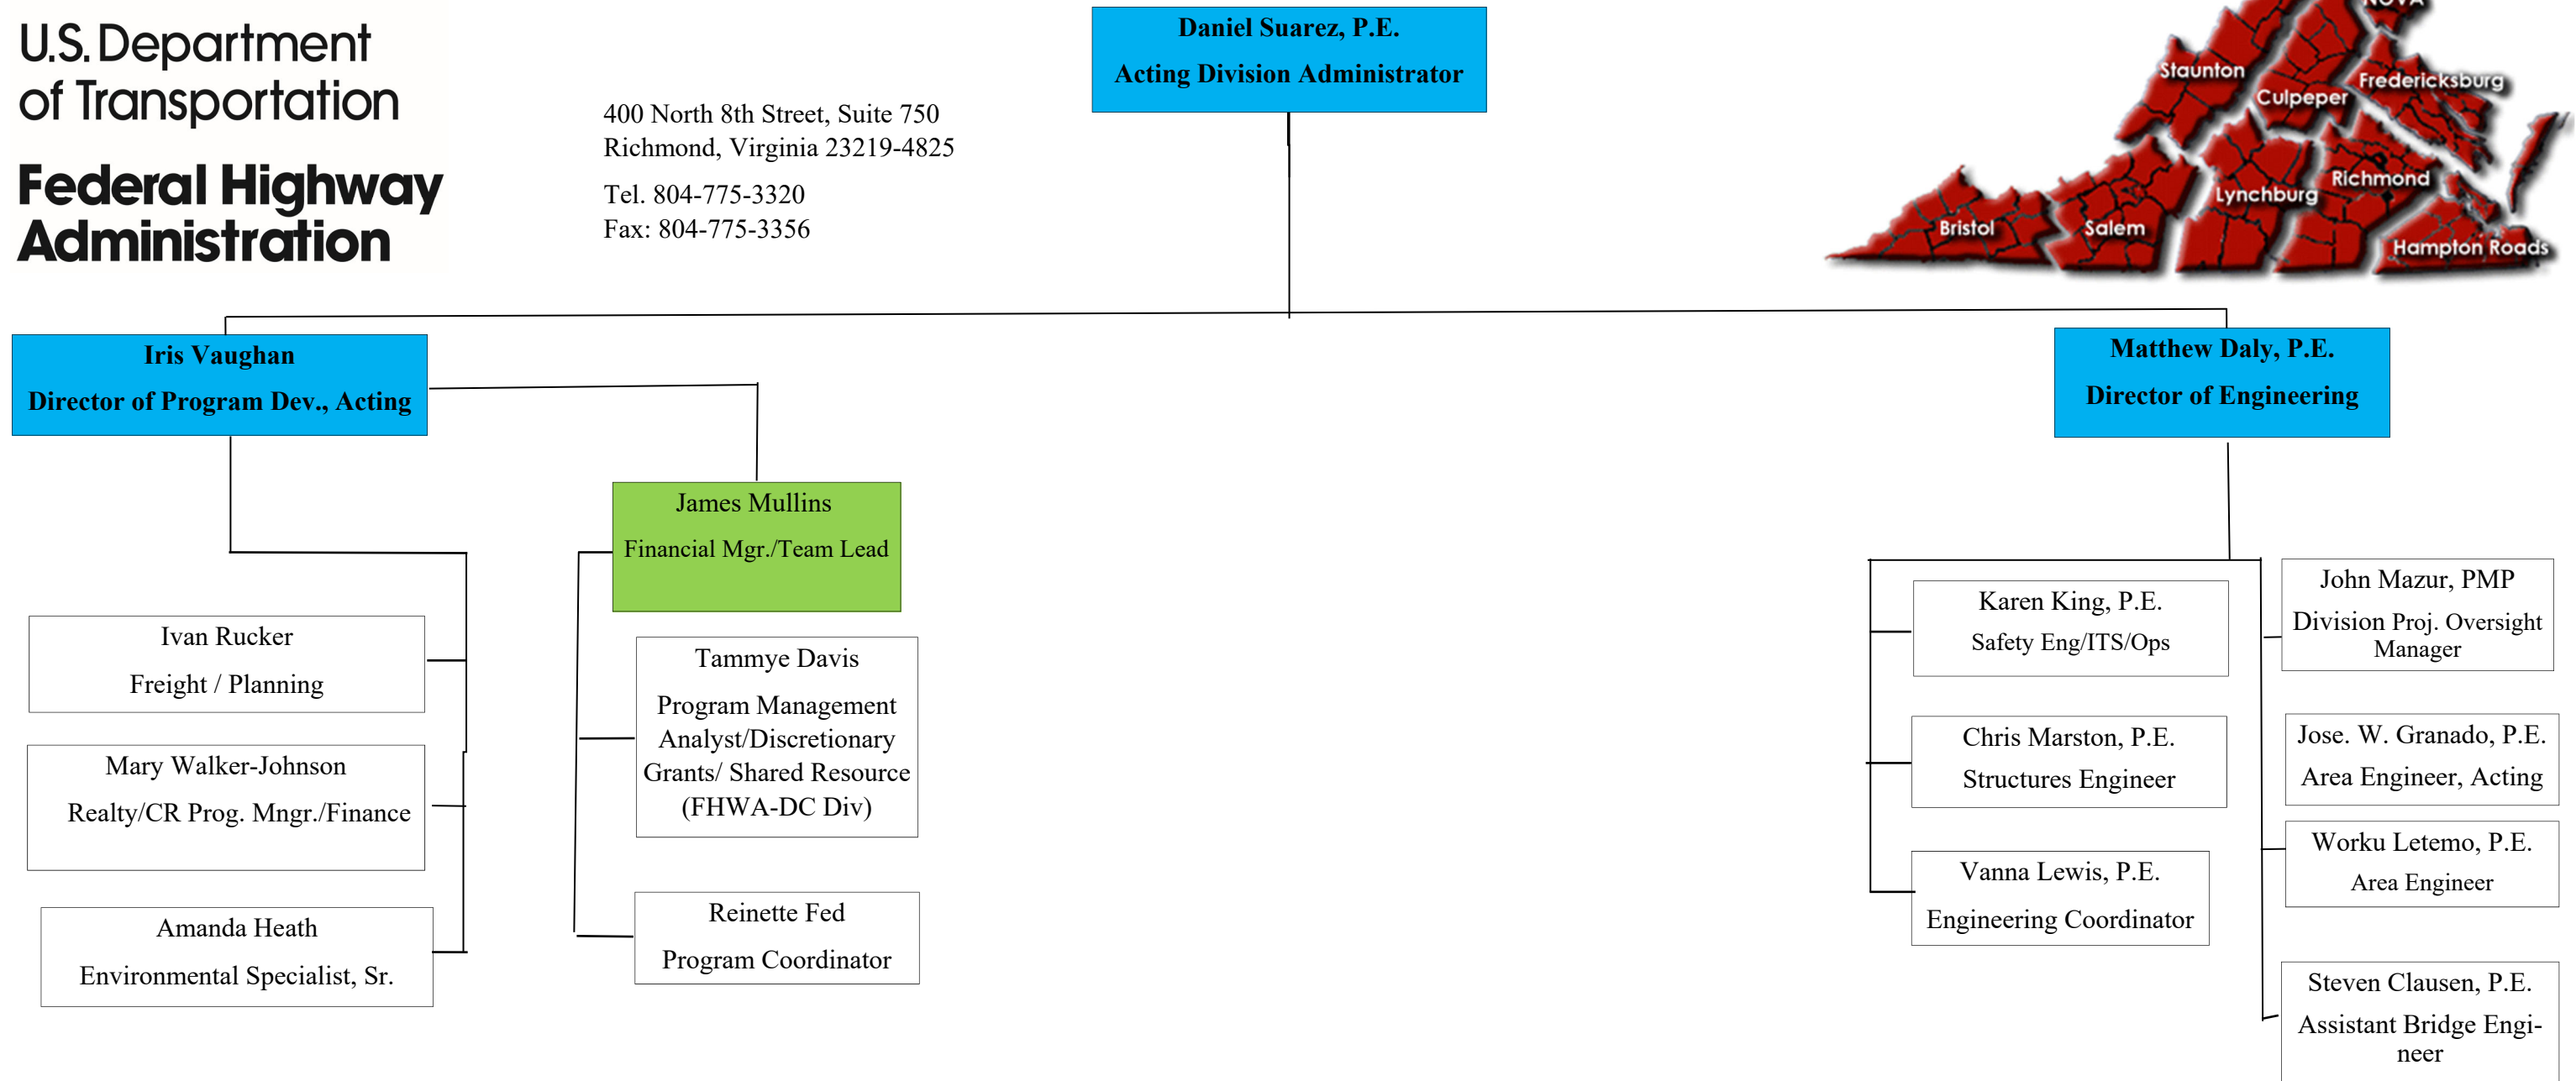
U.S. Department of Transportation

Federal Highway Administration

400 North 8th Street, Suite 750
Richmond, Virginia 23219-4825

Tel. 804-775-3320
Fax: 804-775-3356

Daniel Suarez, P.E.
Acting Division Administrator

Staunton
Culpeper
Fredericksburg
Richmond
Lynchburg
Bristol
Salem
Hampton Roads

Iris Vaughan
Director of Program Dev., Acting

James Mullins
Financial Mgr./Team Lead

Ivan Rucker
Freight / Planning

Mary Walker-Johnson
Realty/CR Prog. Mngr./Finance

Amanda Heath
Environmental Specialist, Sr.

Tammye Davis
Program Management Analyst/Discretionary Grants/ Shared Resource (FHWA-DC Div)

Reinette Fed
Program Coordinator

Matthew Daly, P.E.
Director of Engineering

Karen King, P.E.
Safety Eng/ITS/Ops

Chris Marston, P.E.
Structures Engineer

Vanna Lewis, P.E.
Engineering Coordinator

John Mazur, PMP
Division Proj. Oversight Manager

Jose. W. Granado, P.E.
Area Engineer, Acting

Worku Letemo, P.E.
Area Engineer

Steven Clausen, P.E.
Assistant Bridge Engineer